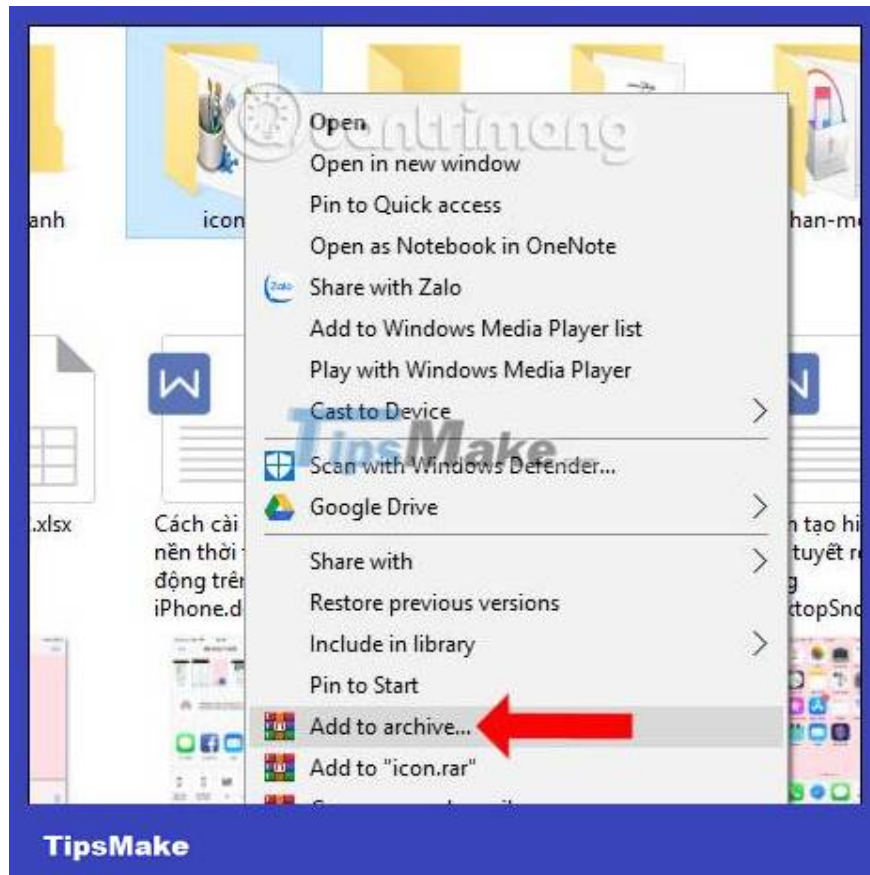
anh

icon

han-m

Open
Open in new window
Pin to Quick access
Open as Notebook in OneNote
Share with Zalo
Add to Windows Media Player list
Play with Windows Media Player
Cast to Device
Scan with Windows Defender...
Google Drive
Share with
Restore previous versions
Include in library
Pin to Start
Add to archive...
Add to "icon.rar"

.xlsx

Cách cài nền thời động trên iPhone.d

n tạo hi tuyết r g ktopSn

TipsMake